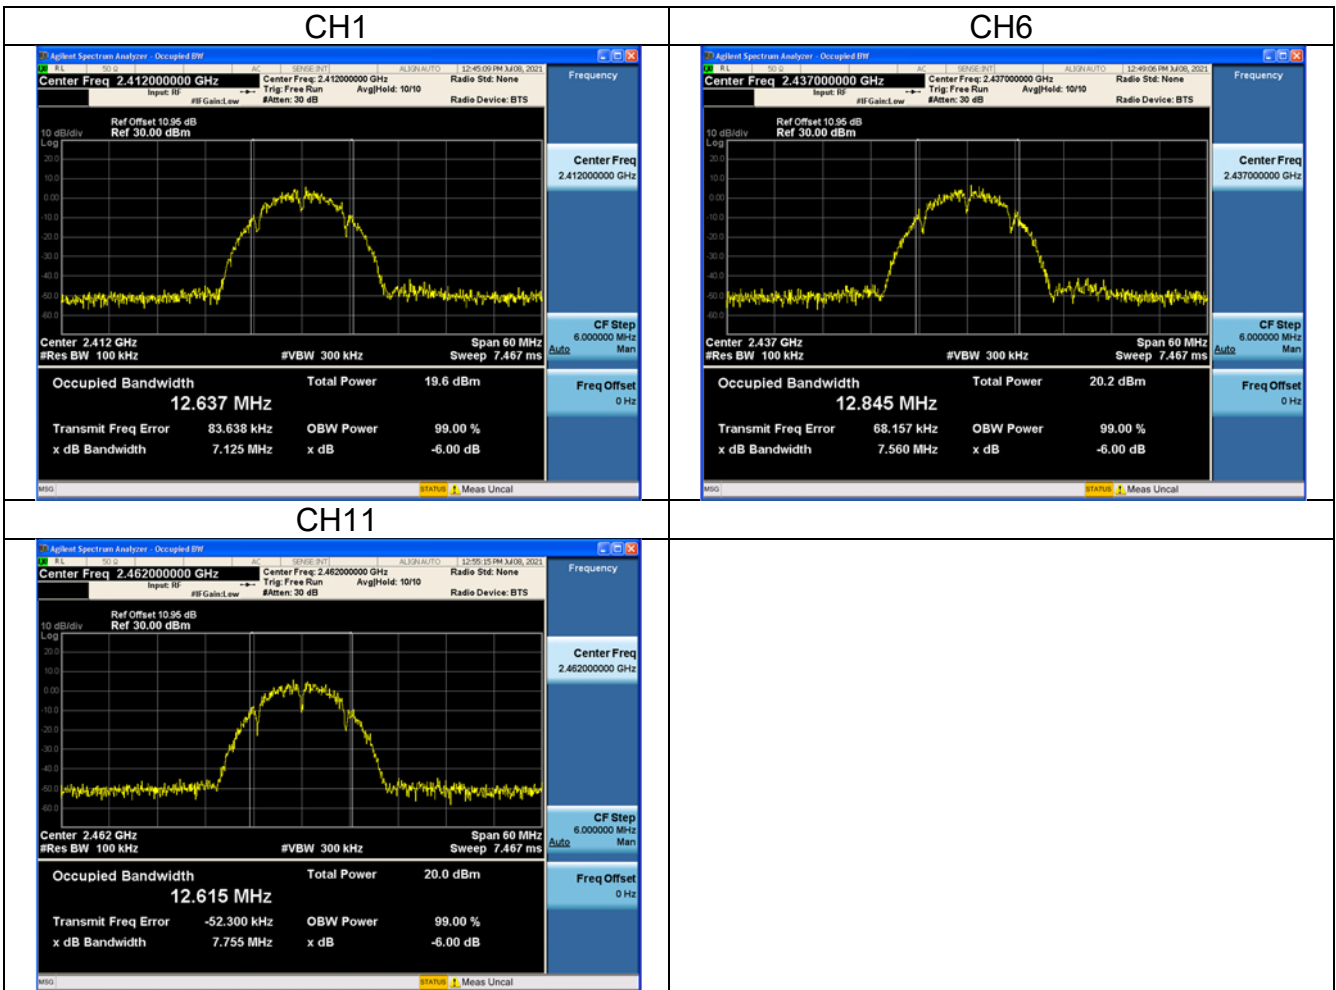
| CH1 | CH6 |
|---|---|
| Agilent Spectrum Analyzer - Occupied BW<br>RL 50 Ω AC SENSE:INT ALIGN AUTO 12:45:09 PM Jul 08, 2021<br>Center Freq 2.412000000 GHz<br>Input: RF #IFGain:Low<br>Center Freq: 2.412000000 GHz Trig: Free Run #Atten: 30 dB Avg\|Hold: 10/10<br>Radio Std: None Radio Device: BTS<br>Frequency<br>Ref Offset 10.95 dB<br>10 dB/div Ref 30.00 dBm<br>Log<br>20.0 10.0 0.00 -10.0 -20.0 -30.0 -40.0 -50.0 -60.0<br>Center Freq 2.412000000 GHz<br>Center 2.412 GHz #Res BW 100 kHz #VBW 300 kHz Span 60 MHz Sweep 7.467 ms<br>CF Step 6.000000 MHz Auto Man<br>Occupied Bandwidth 12.637 MHz<br>Total Power 19.6 dBm<br>Transmit Freq Error 83.638 kHz<br>OBW Power 99.00 %<br>x dB Bandwidth 7.125 MHz<br>x dB -6.00 dB<br>Freq Offset 0 Hz<br>MSG STATUS Meas Uncal | Agilent Spectrum Analyzer - Occupied BW<br>RL 50 Ω AC SENSE:INT ALIGN AUTO 12:49:06 PM Jul 08, 2021<br>Center Freq 2.437000000 GHz<br>Input: RF #IFGain:Low<br>Center Freq: 2.437000000 GHz Trig: Free Run #Atten: 30 dB Avg\|Hold: 10/10<br>Radio Std: None Radio Device: BTS<br>Frequency<br>Ref Offset 10.95 dB<br>10 dB/div Ref 30.00 dBm<br>Log<br>20.0 10.0 0.00 -10.0 -20.0 -30.0 -40.0 -50.0 -60.0<br>Center Freq 2.437000000 GHz<br>Center 2.437 GHz #Res BW 100 kHz #VBW 300 kHz Span 60 MHz Sweep 7.467 ms<br>CF Step 6.000000 MHz Auto Man<br>Occupied Bandwidth 12.845 MHz<br>Total Power 20.2 dBm<br>Transmit Freq Error 68.157 kHz<br>OBW Power 99.00 %<br>x dB Bandwidth 7.560 MHz<br>x dB -6.00 dB<br>Freq Offset 0 Hz<br>MSG STATUS Meas Uncal |
| CH11 | |
| Agilent Spectrum Analyzer - Occupied BW<br>RL 50 Ω AC SENSE:INT ALIGN AUTO 12:55:15 PM Jul 08, 2021<br>Center Freq 2.462000000 GHz<br>Input: RF #IFGain:Low<br>Center Freq: 2.462000000 GHz Trig: Free Run #Atten: 30 dB Avg\|Hold: 10/10<br>Radio Std: None Radio Device: BTS<br>Frequency<br>Ref Offset 10.95 dB<br>10 dB/div Ref 30.00 dBm<br>Log<br>20.0 10.0 0.00 -10.0 -20.0 -30.0 -40.0 -50.0 -60.0<br>Center Freq 2.462000000 GHz<br>Center 2.462 GHz #Res BW 100 kHz #VBW 300 kHz Span 60 MHz Sweep 7.467 ms<br>CF Step 6.000000 MHz Auto Man<br>Occupied Bandwidth 12.615 MHz<br>Total Power 20.0 dBm<br>Transmit Freq Error -52.300 kHz<br>OBW Power 99.00 %<br>x dB Bandwidth 7.755 MHz<br>x dB -6.00 dB<br>Freq Offset 0 Hz<br>MSG STATUS Meas Uncal | |